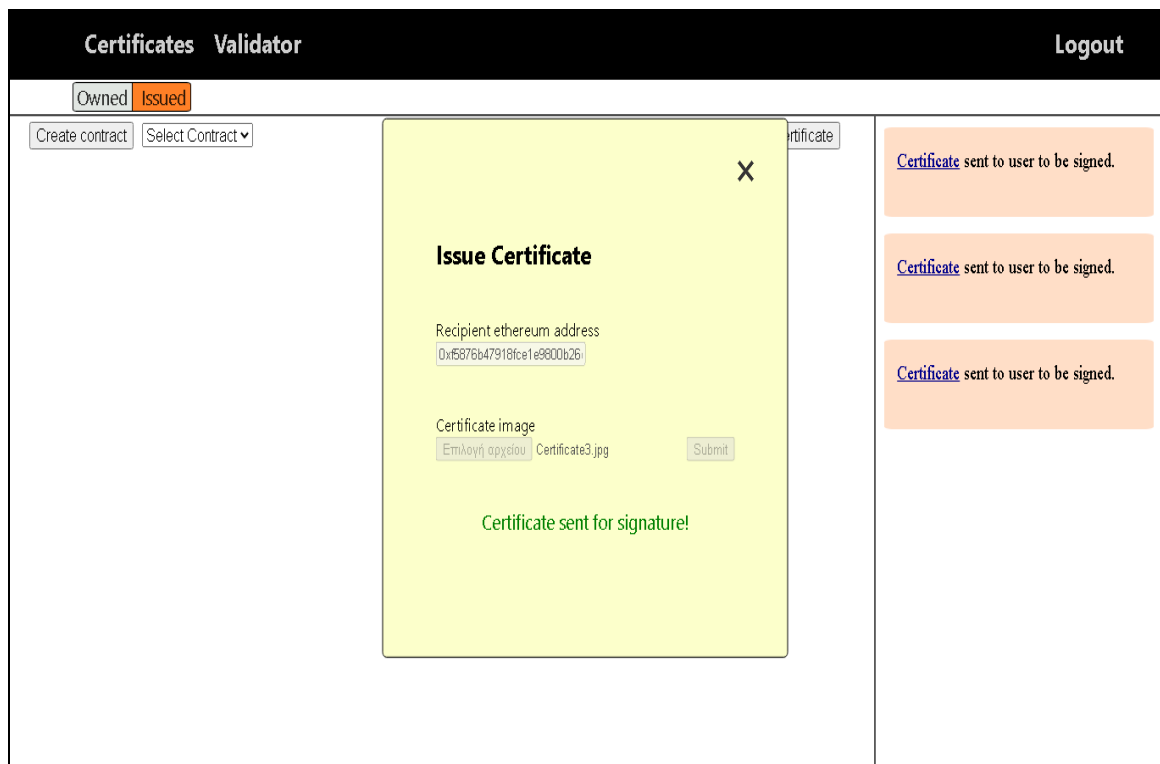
Certificates Validator

Logout

Owned Issued

Create contract Select Contract

rtificate

X

Issue Certificate

Recipient ethereum address

0xf5876b47918fce1e9800b26

Certificate image

Επιλογή αρχείου Certificate3.jpg Submit

Certificate sent for signature!

Certificate sent to user to be signed.

Certificate sent to user to be signed.

Certificate sent to user to be signed.